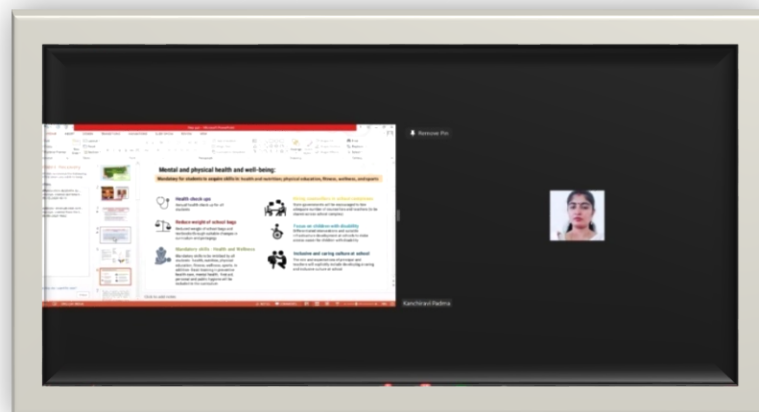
Mental and physical health and well-being:

Mandatory for students to acquire skills in health and nutrition, physical education, fitness, wellness, and sports

Health check-ups

Reduce weight of school bags

Mandatory skills - Health and Wellness

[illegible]

Focus on children with disability

Inclusive and caring culture at school

Remove Pin

Kanchiravi Padma